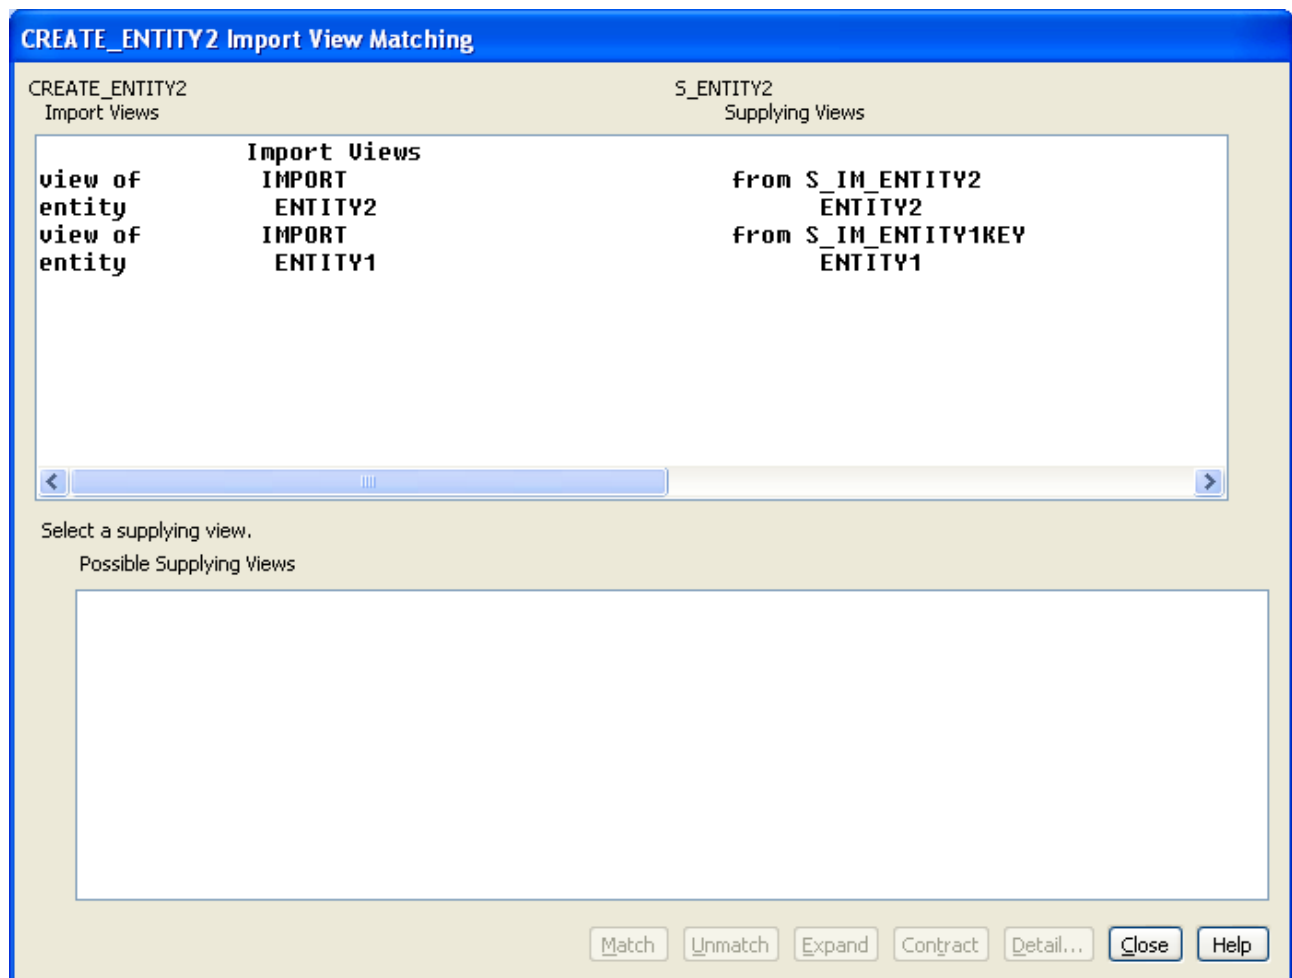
CREATE_ENTITY2 Import View Matching

CREATE_ENTITY2
Import Views

S_ENTITY2
Supplying Views

Import Views
view of IMPORT from S_IM_ENTITY2
entity ENTITY2 ENTITY2
view of IMPORT from S_IM_ENTITY1KEY
entity ENTITY1 ENTITY1

Select a supplying view.

Possible Supplying Views

Match Unmatch Expand Contract Detail... Close Help